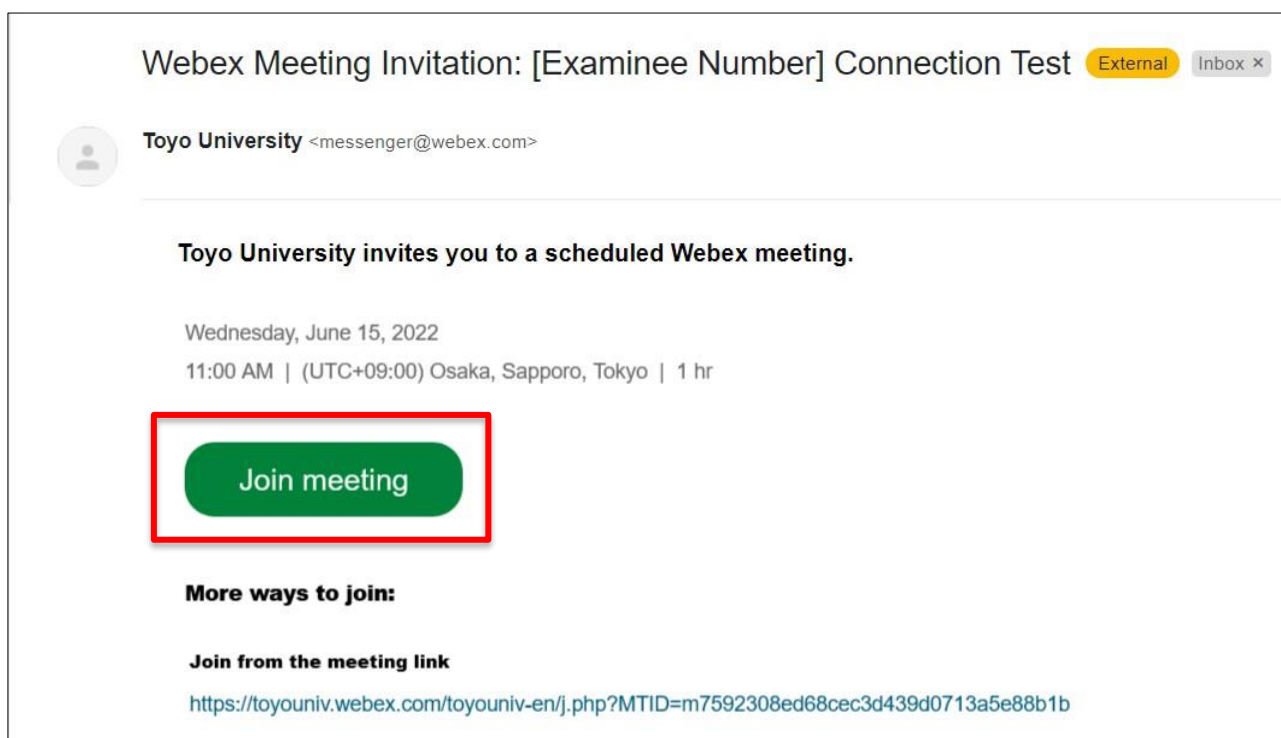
Webex Meeting Invitation: [Examinee Number] Connection Test External Inbox ×

Toyo University <messenger@webex.com>

Toyo University invites you to a scheduled Webex meeting.

Wednesday, June 15, 2022
11:00 AM | (UTC+09:00) Osaka, Sapporo, Tokyo | 1 hr

Join meeting

More ways to join:

Join from the meeting link

https://toyouniv.webex.com/toyouniv-en/j.php?MTID=m7592308ed68cec3d439d0713a5e88b1b